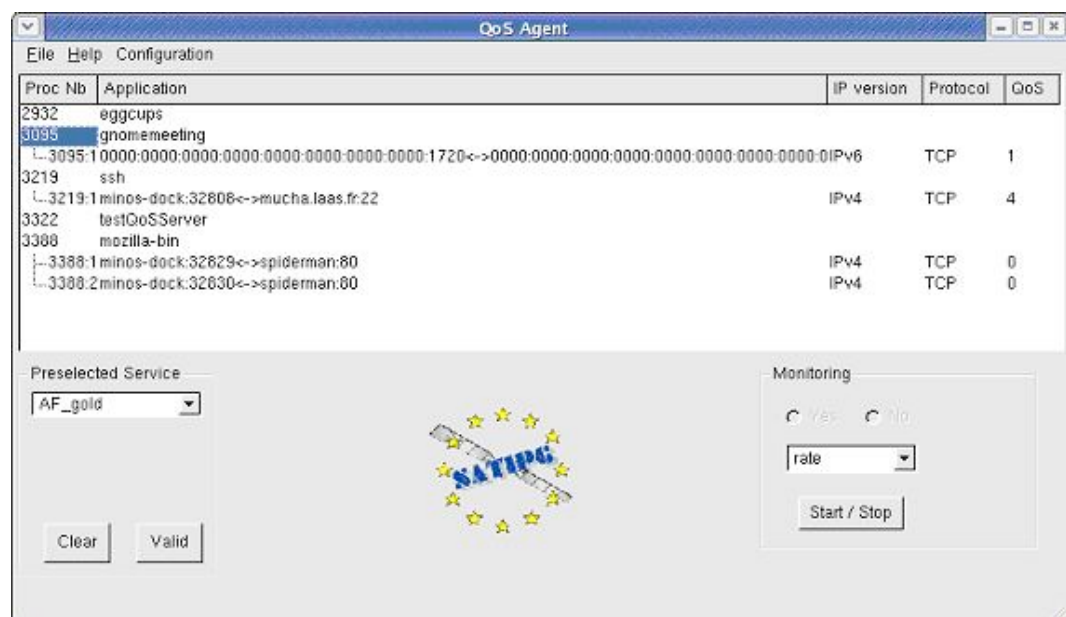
QoS Agent

File Help Configuration

| Proc Nb | Application | IP version | Protocol | QoS |
|---|---|---|---|---|
| 2932 | eggcups | | | |
| 3095 | gnomemeeting | | | |
| 3095:1 | 0000:0000:0000:0000:0000:0000:0000:0000:1720<->0000:0000:0000:0000:0000:0000:0000:0000:0 | IPv6 | TCP | 1 |
| 3219 | ssh | | | |
| 3219:1 | minos-dock:32808<->mucha.laas.fr:22 | IPv4 | TCP | 4 |
| 3322 | testQoSServer | | | |
| 3388 | mozilla-bin | | | |
| 3388:1 | minos-dock:32829<->spiderman:80 | IPv4 | TCP | 0 |
| 3388:2 | minos-dock:32830<->spiderman:80 | IPv4 | TCP | 0 |

Preselected Service

AF_gold

Clear Valid

SATIPG

Monitoring

Yes No

rate

Start / Stop